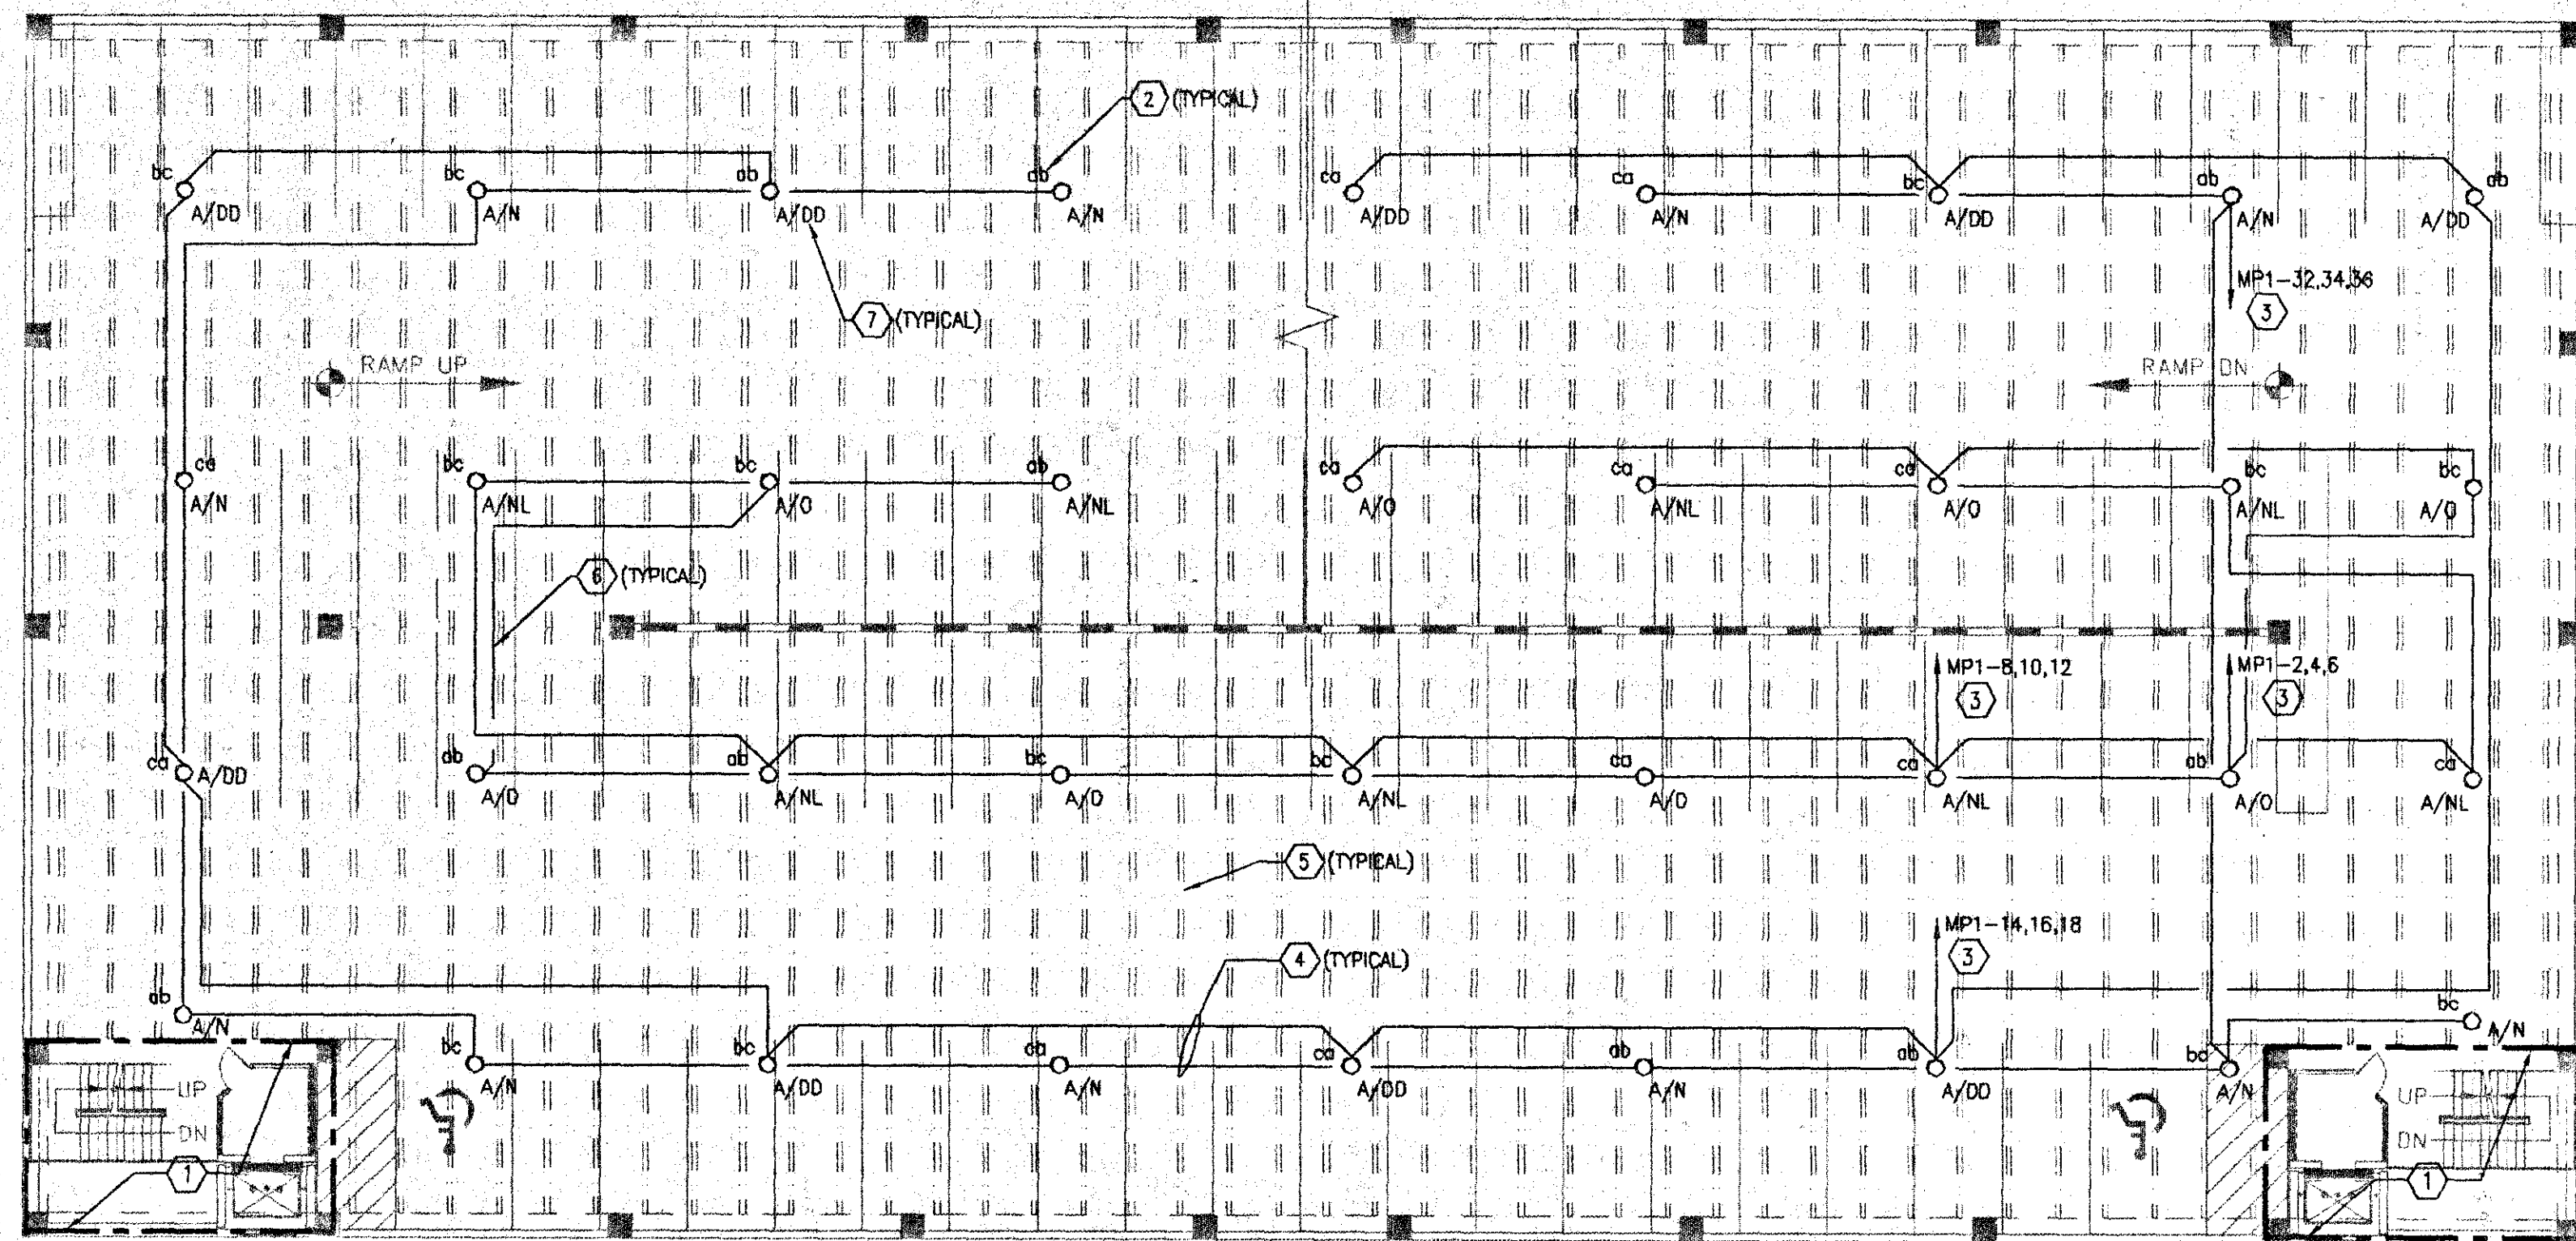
2 (TYPICAL)

bc A/DD
bc A/N
ab A/DD
ab A/N
ca A/DD
ca A/N
bc A/DD
ab A/N
ab A/DD

MP1–32,34,36
3

7 (TYPICAL)

RAMP UP
RAMP DN

ca A/N
bc A/NL
bc A/O
ab A/NL
ca A/O
ca A/NL
ca A/O
bc A/NL
bc A/O

6 (TYPICAL)

MP1–8,10,12
3
MP1–2,4,6
3

ca A/DD
ab A/O
ab A/NL
bc A/O
bc A/NL
ca A/O
ca A/NL
ab A/O
ca A/NL

5 (TYPICAL)

MP1–14,16,18
3

4 (TYPICAL)

ab A/N
bc A/N
bc A/DD
ab A/N
ca A/DD
ab A/N
ab A/DD
bc A/N
bc A/N

UP
DN
1

UP
DN
1